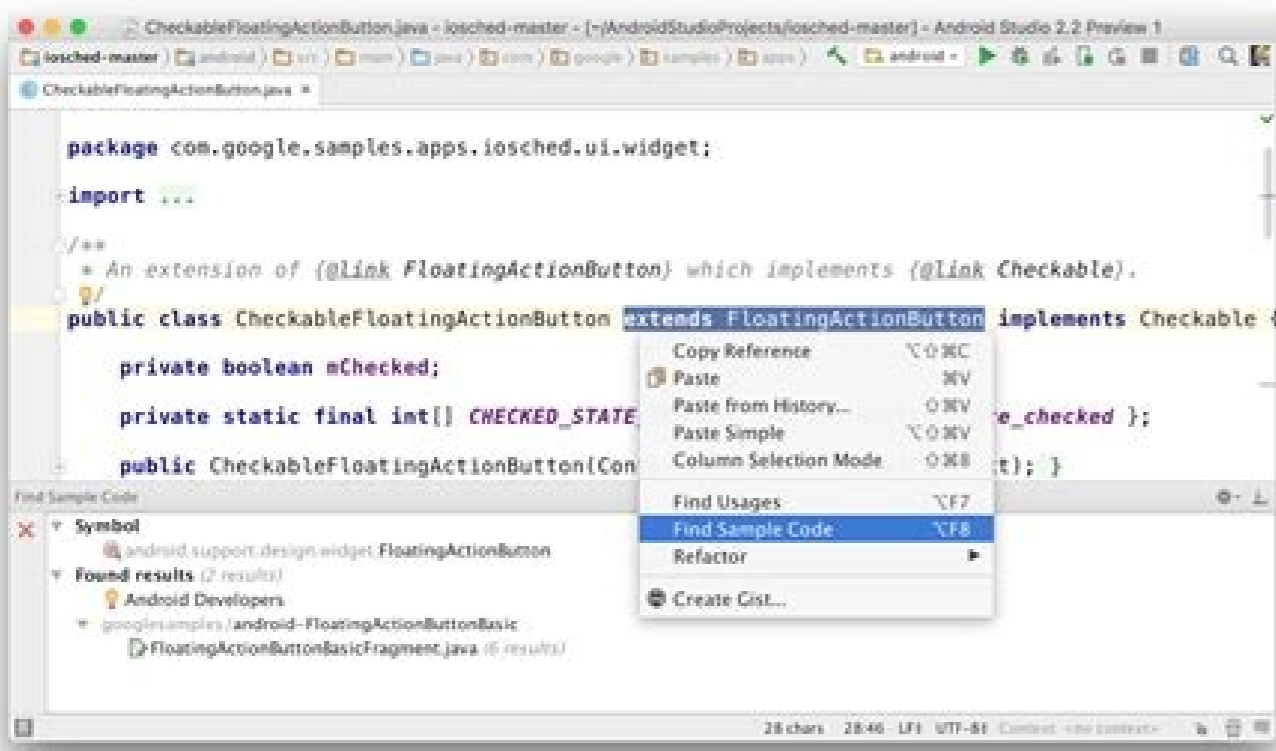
CheckableFloatingActionButton.java - iosched-master - [~/AndroidStudioProjects/iosched-master] - Android Studio 2.2 Preview 1

iosched-master ) android ) src ) main ) java ) com ) google ) samples ) apps ) android

CheckableFloatingActionButton.java ×

package com.google.samples.apps.iosched.ui.widget;

import ...

/**
 * An extension of {@link FloatingActionButton} which implements {@link Checkable}.
 */
public class CheckableFloatingActionButton extends FloatingActionButton implements Checkable {

    private boolean mChecked;

    private static final int[] CHECKED_STATE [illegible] e_checked };

    public CheckableFloatingActionButton(Con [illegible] t); }

Copy Reference ⌥⇧⌘C
Paste ⌘V
Paste from History... ⇧⌘V
Paste Simple ⌥⇧⌘V
Column Selection Mode ⇧⌘8
Find Usages ⌥F7
Find Sample Code ⌥F8
Refactor ►
Create Gist...

Find Sample Code

Symbol
android.support.design.widget.FloatingActionButton
Found results (2 results)
Android Developers
googlesamples/android-FloatingActionButtonBasic
FloatingActionButtonBasicFragment.java (6 results)

28 chars 28:46 LF‡ UTF-8‡ Context: <no context>